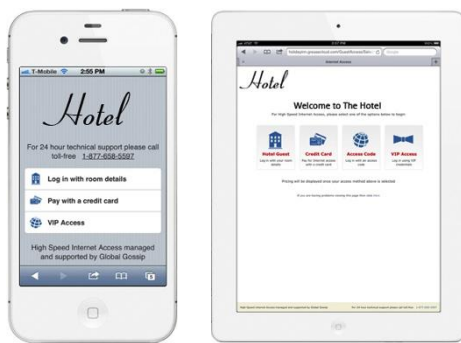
T-Mobile 2:55 PM

Hotel

For 24 hour technical support please call toll-free 1-877-658-5597

Log in with room details

Pay with a credit card

VIP Access

High Speed Internet Access managed and supported by Global Gossip

Internet Access

Hotel

Welcome to The Hotel

For High Speed Internet Access, please select one of the options below to begin

Hotel Guest
Log in with your room details

Credit Card
Pay for Internet access with a credit card

Access Code
Log in with an access code

VIP Access
Log in using VIP credentials

Pricing will be displayed once your access method above is selected

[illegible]

High Speed Internet Access managed and supported by Global Gossip

For 24 hour technical support please call toll free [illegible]